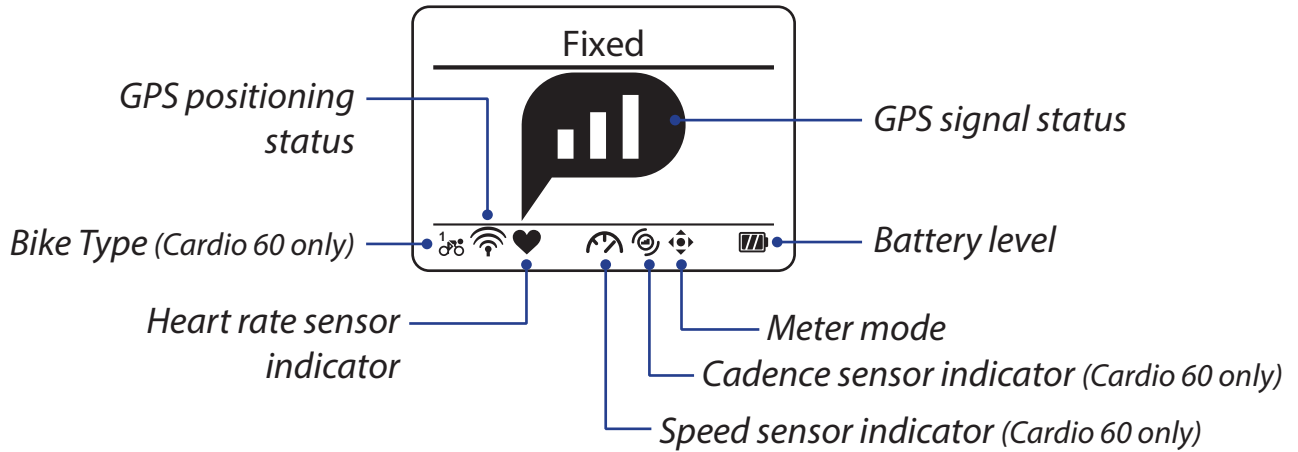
Fixed

GPS positioning status

GPS signal status

Bike Type (Cardio 60 only)

1

Battery level

Heart rate sensor indicator

Meter mode

Cadence sensor indicator (Cardio 60 only)

Speed sensor indicator (Cardio 60 only)